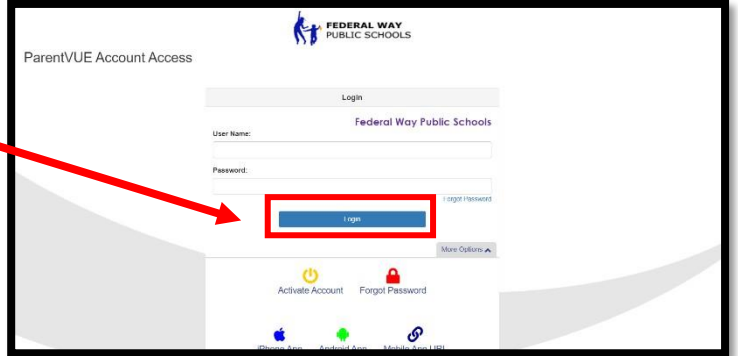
FEDERAL WAY
PUBLIC SCHOOLS

ParentVUE Account Access

Login

Federal Way Public Schools

User Name:

Password:

Forgot Password

Login

More Options

Activate Account

Forgot Password

iPhone App

Android App

Mobile App URL